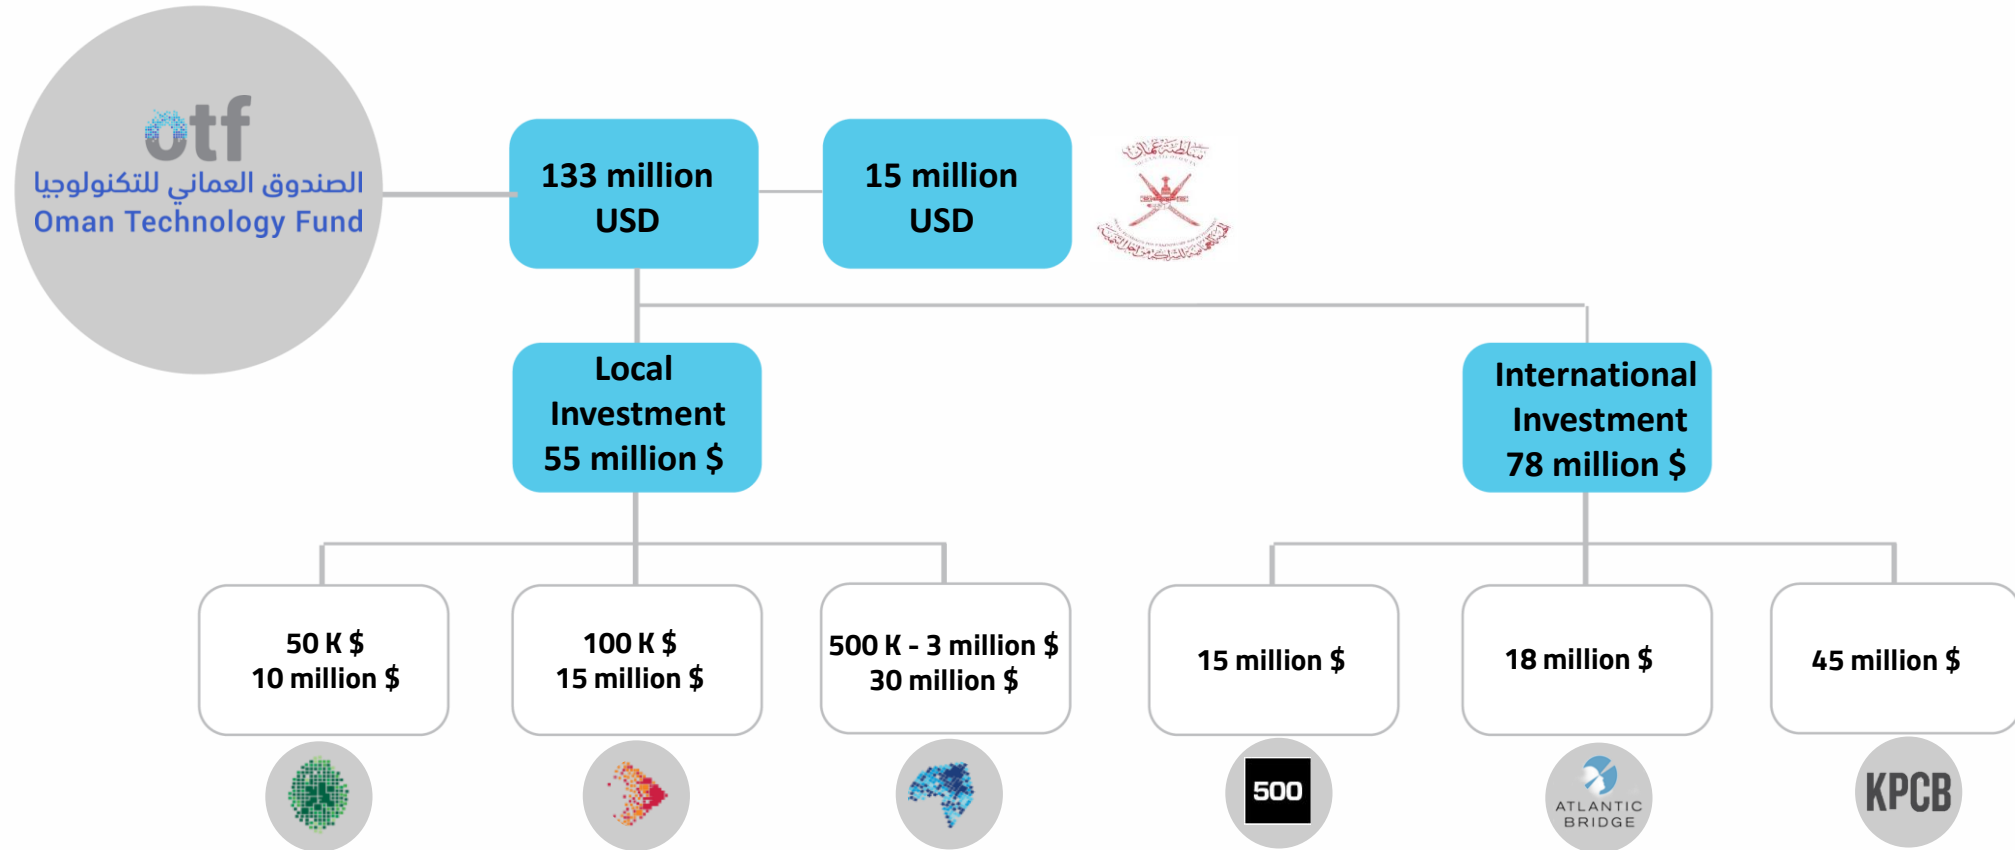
otf
الصندوق العماني للتكنولوجيا
Oman Technology Fund

133 million USD

15 million USD

Local Investment 55 million $

International Investment 78 million $

50 K $
10 million $

100 K $
15 million $

500 K - 3 million $
30 million $

15 million $

18 million $

45 million $

500

ATLANTIC BRIDGE

KPCB